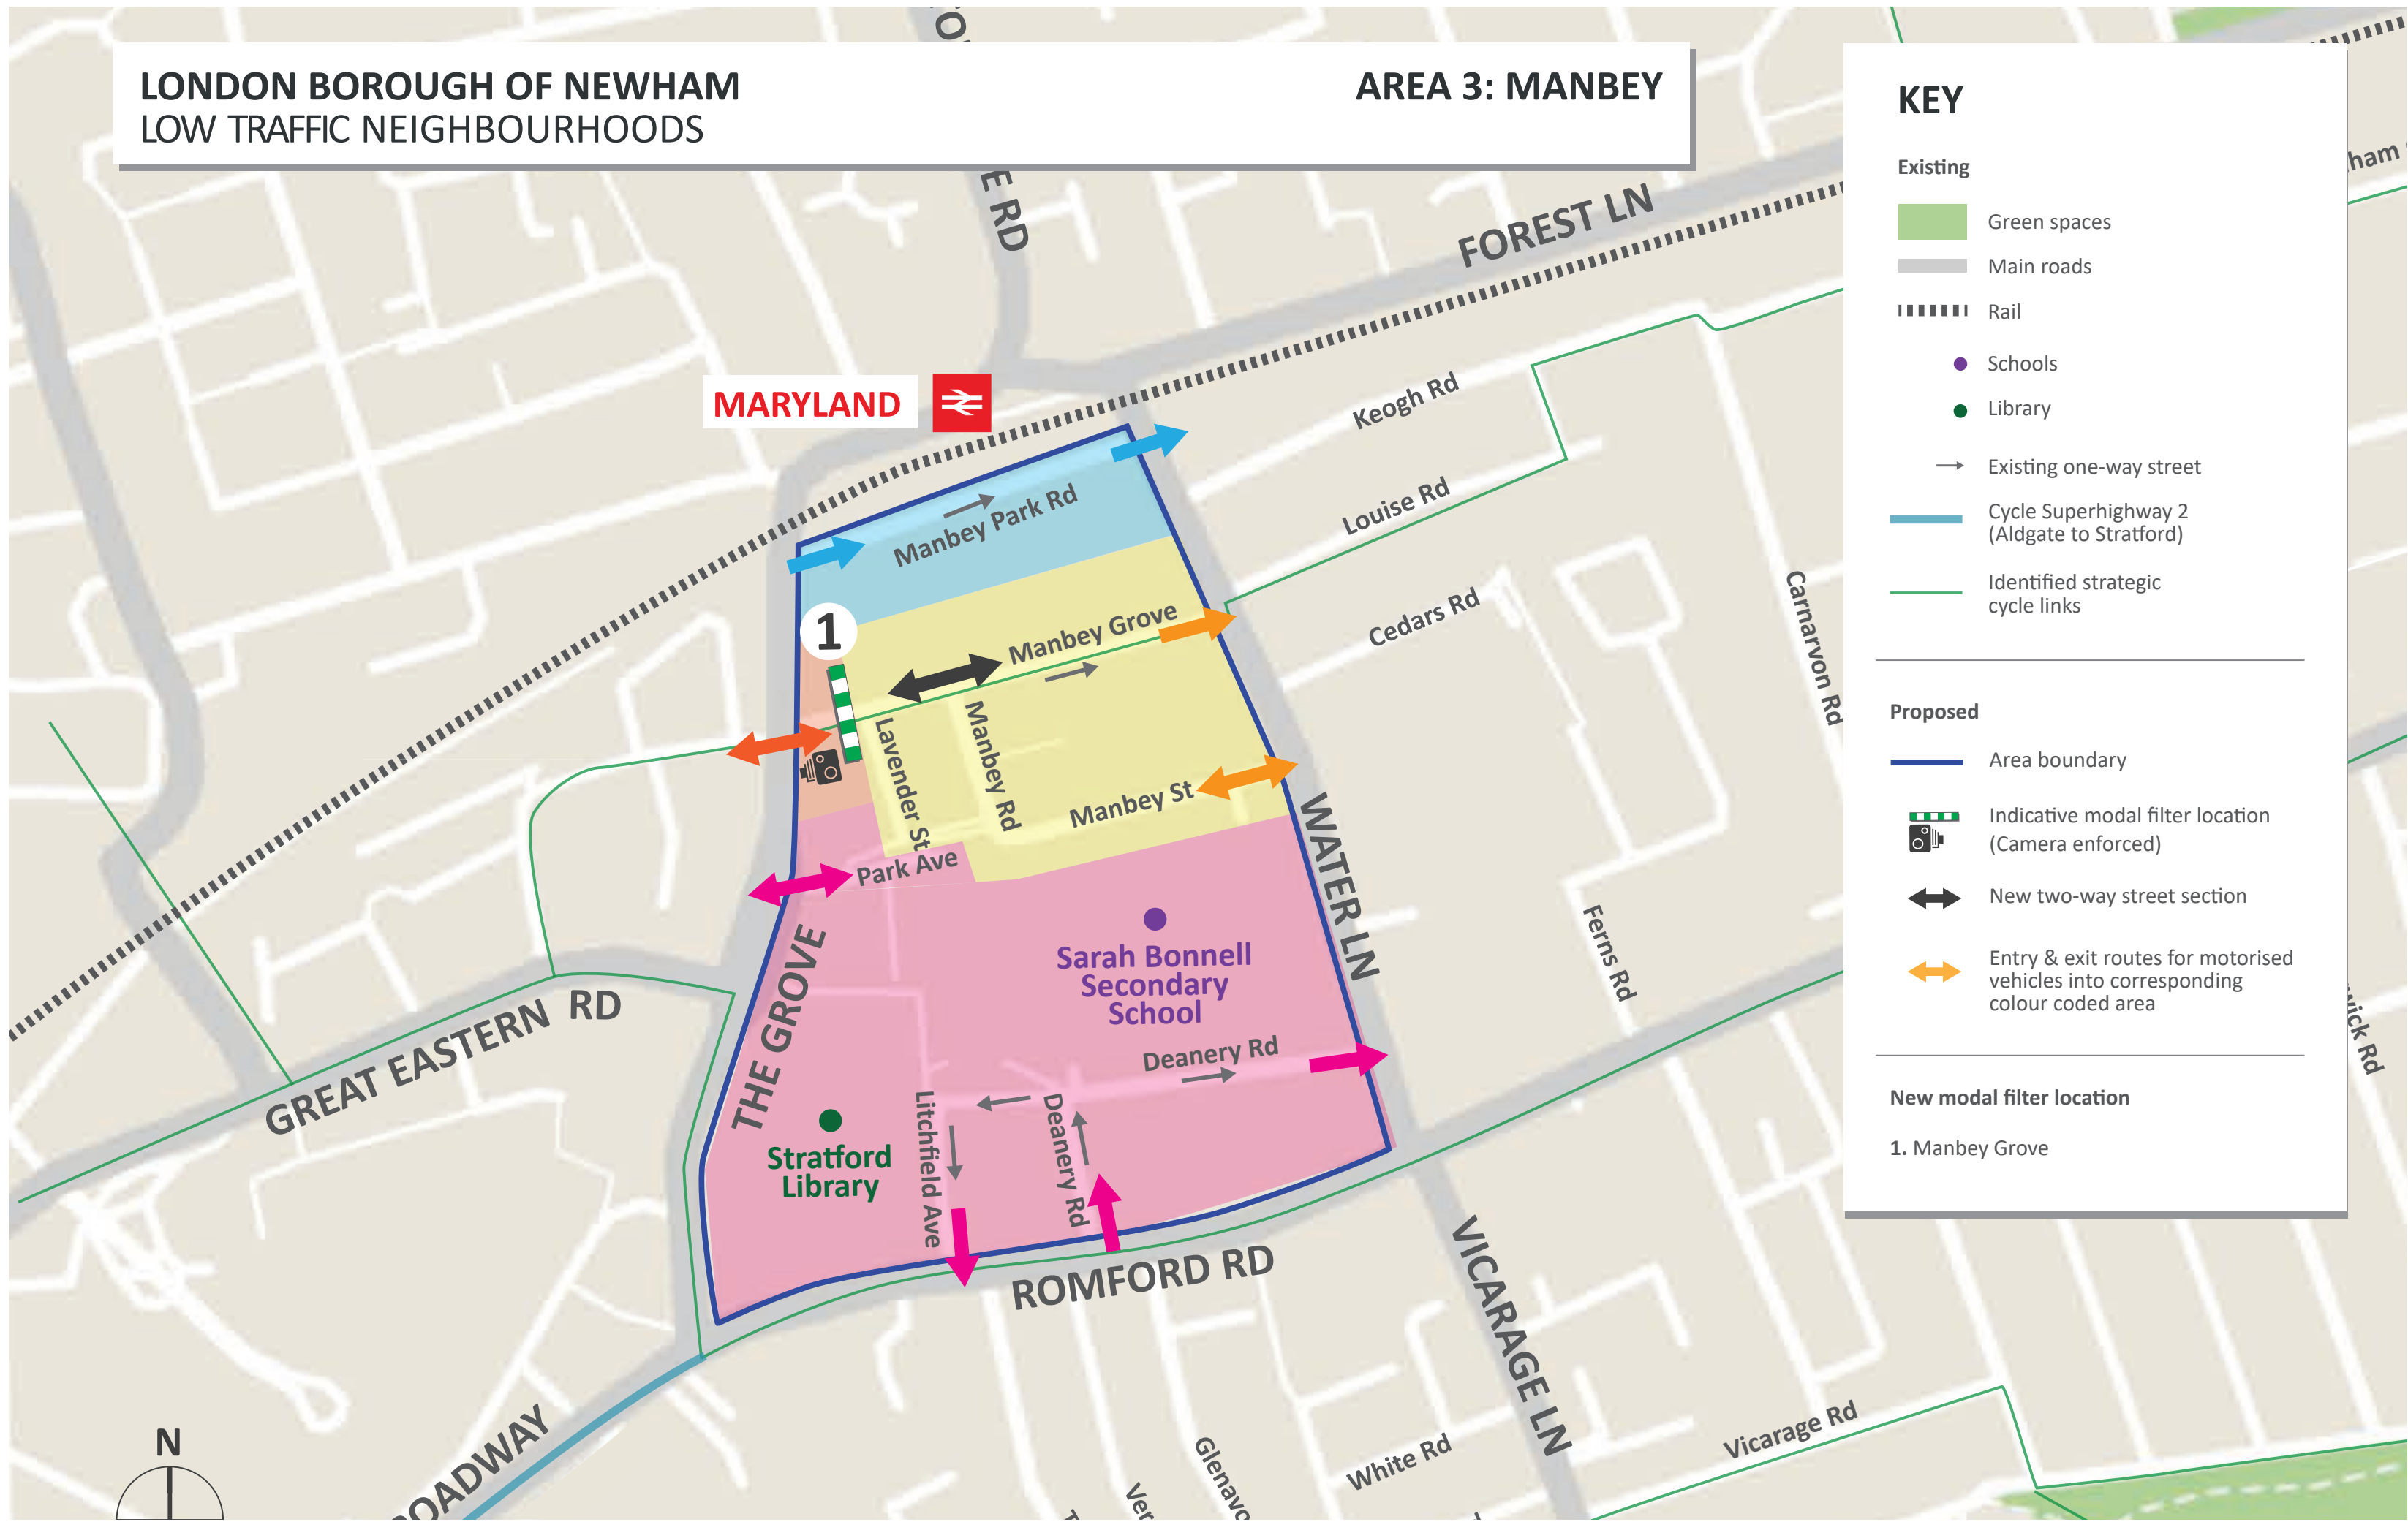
LONDON BOROUGH OF NEWHAM
LOW TRAFFIC NEIGHBOURHOODS

AREA 3: MANBEY

E RD

FOREST LN

MARYLAND

Keogh Rd

Louise Rd

Manbey Park Rd

Cedars Rd

Carnarvon Rd

1

Manbey Grove

Lavender St

Manbey Rd

Manbey St

WATER LN

Park Ave

Ferns Rd

Sarah Bonnell Secondary School

THE GROVE

GREAT EASTERN RD

Deanery Rd

Stratford Library

Litchfield Ave

Deanery Rd

ROMFORD RD

VICARAGE LN

ADWAY

White Rd

Vicarage Rd

Glenavo

N

KEY

Existing

Green spaces

Main roads

Rail

Schools

Library

Existing one-way street

Cycle Superhighway 2 (Aldgate to Stratford)

Identified strategic cycle links

Proposed

Area boundary

Indicative modal filter location (Camera enforced)

New two-way street section

Entry & exit routes for motorised vehicles into corresponding colour coded area

New modal filter location

1. Manbey Grove